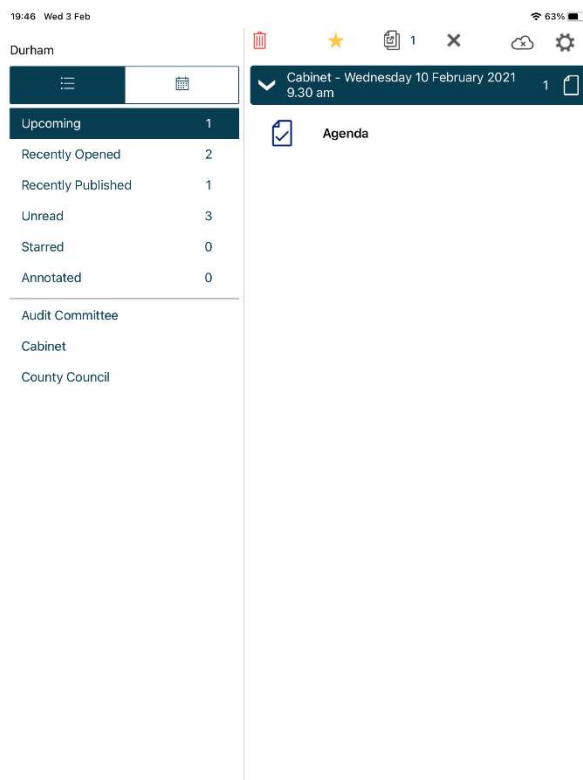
19:46 Wed 3 Feb

63%

Durham

1

Upcoming 1

Recently Opened 2

Recently Published 1

Unread 3

Starred 0

Annotated 0

Audit Committee

Cabinet

County Council

Cabinet - Wednesday 10 February 2021 9.30 am 1

Agenda